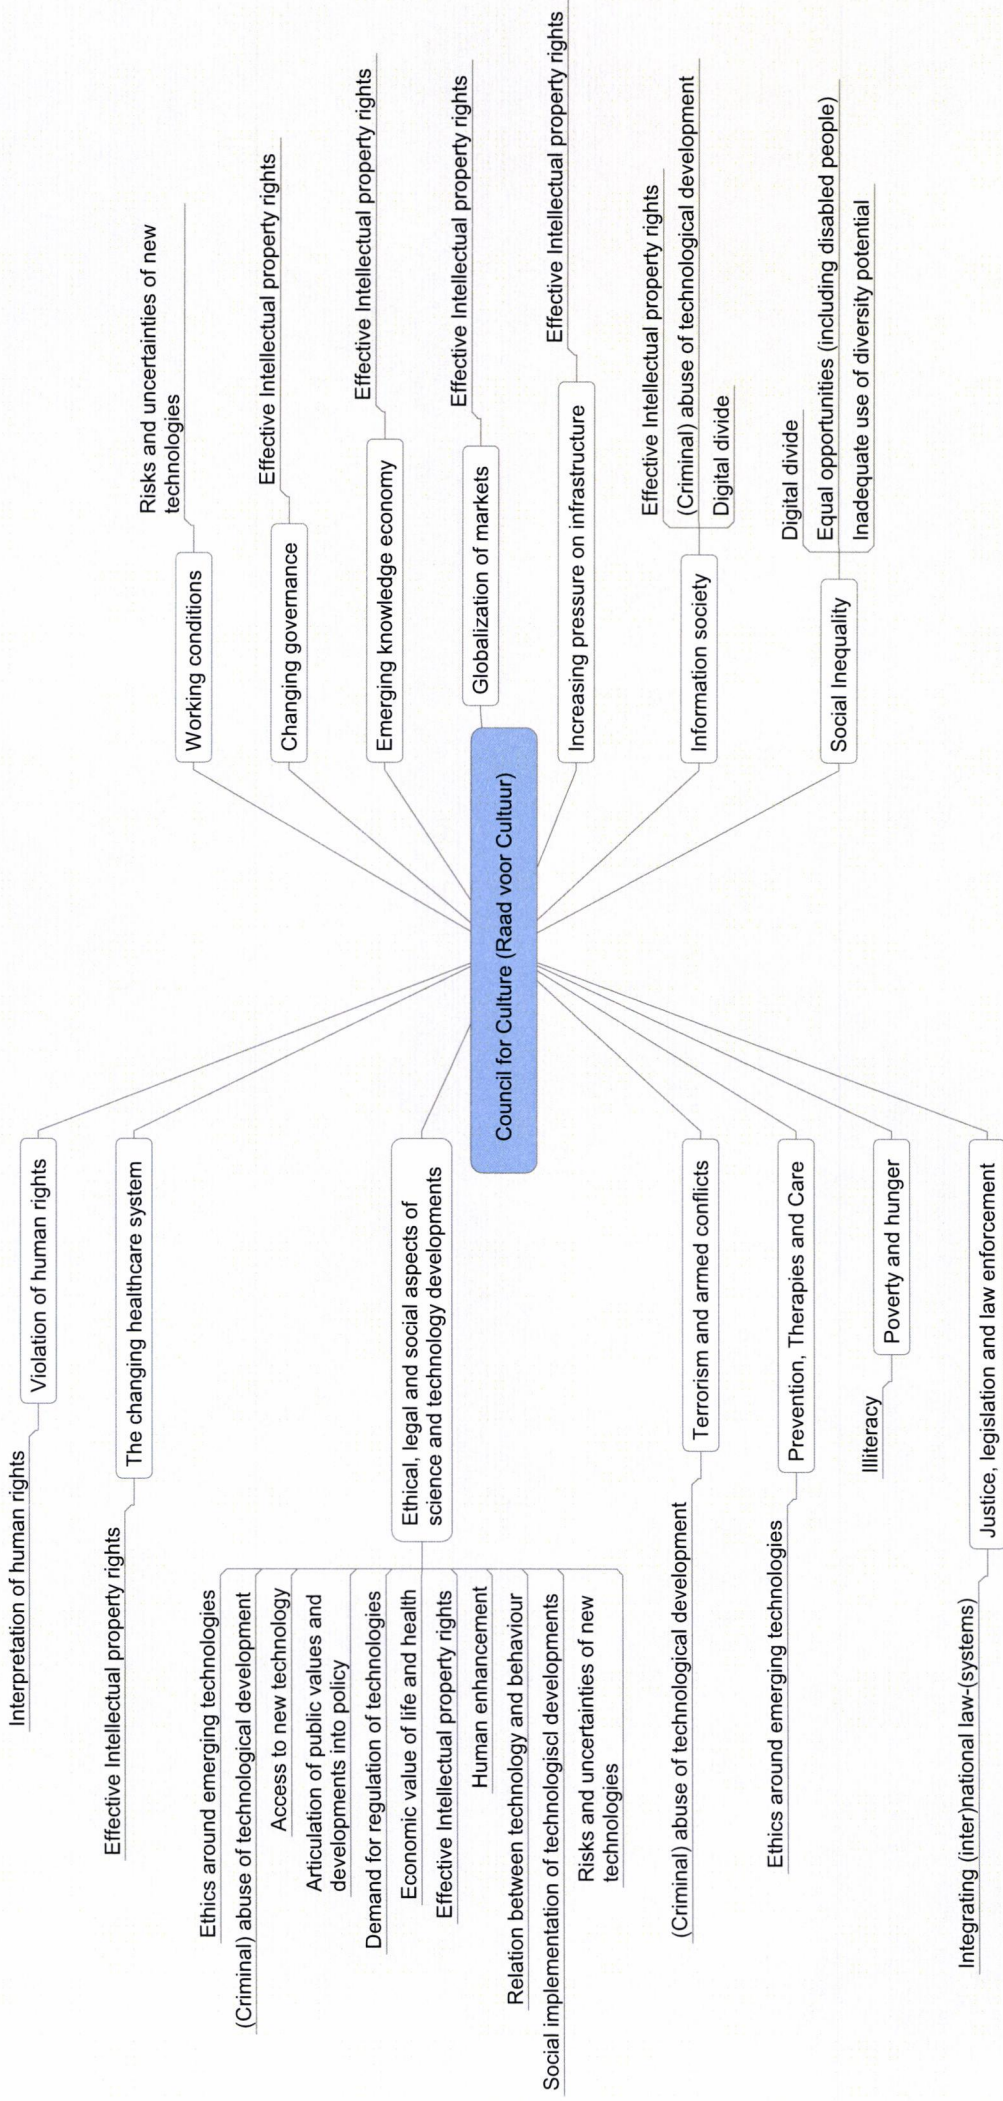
Council for Culture (Raad voor Cultuur)

Working conditions
Risks and uncertainties of new technologies

Changing governance
Effective Intellectual property rights

Emerging knowledge economy
Effective Intellectual property rights

Globalization of markets
Effective Intellectual property rights

Increasing pressure on infrastructure
Effective Intellectual property rights

Information society
Effective Intellectual property rights
(Criminal) abuse of technological development
Digital divide

Social Inequality
Digital divide
Equal opportunities (including disabled people)
Inadequate use of diversity potential

Violation of human rights
Interpretation of human rights

The changing healthcare system
Effective Intellectual property rights

Ethical, legal and social aspects of science and technology developments
Ethics around emerging technologies
(Criminal) abuse of technological development
Access to new technology
Articulation of public values and developments into policy
Demand for regulation of technologies
Economic value of life and health
Effective Intellectual property rights
Human enhancement
Relation between technology and behaviour
Social implementation of technologiscl developments
Risks and uncertainties of new technologies

Terrorism and armed conflicts
(Criminal) abuse of technological development

Prevention, Therapies and Care
Ethics around emerging technologies

Poverty and hunger
Illiteracy

Justice, legislation and law enforcement
Integrating (inter)national law-(systems)